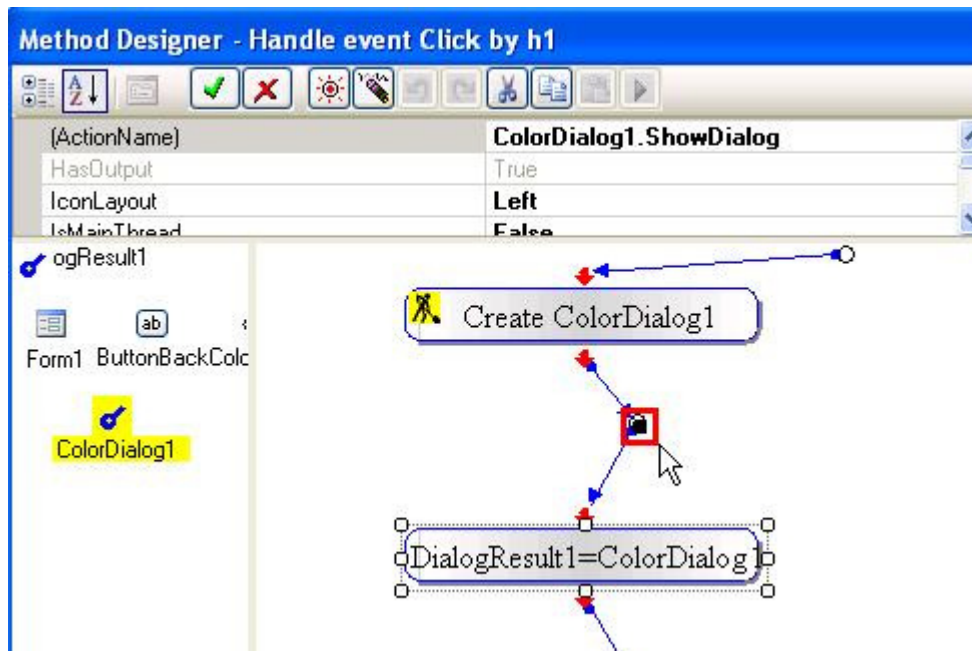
Method Designer - Handle event Click by h1

| (ActionName) | ColorDialog1.ShowDialog |
|---|---|
| HasOutput | True |
| IconLayout | Left |
| IsMainThread | False |

ogResult1

Form1 ButtonBackColc

ColorDialog1

Create ColorDialog1

DialogResult1=ColorDialog1